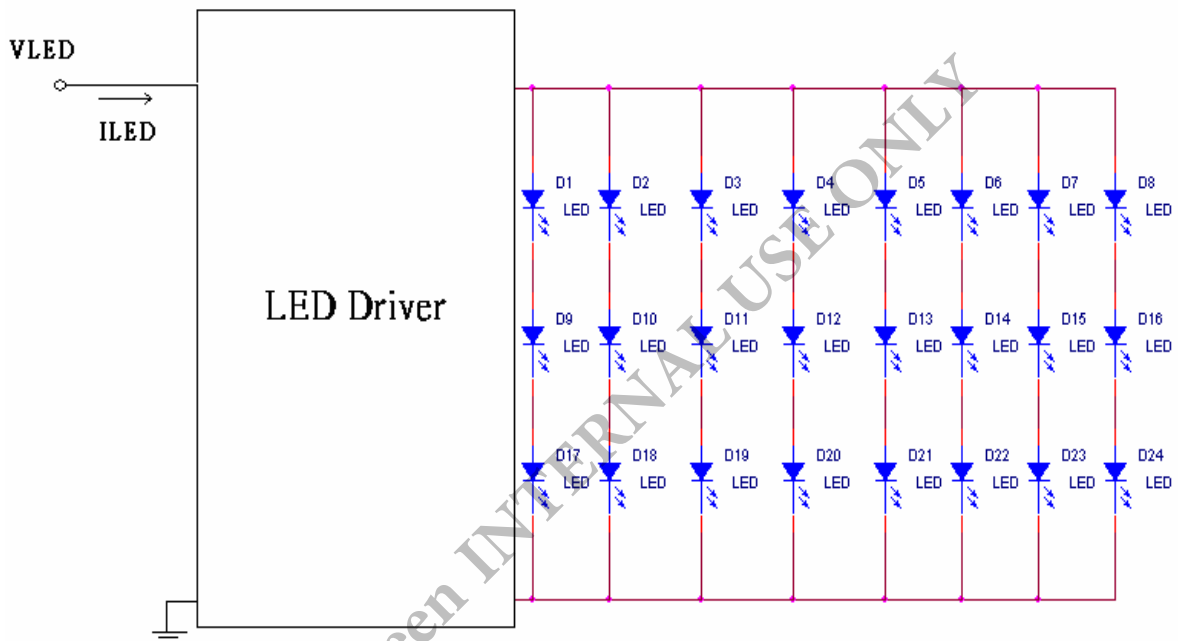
VLED

ILED

LED Driver

D1 LED
D2 LED
D3 LED
D4 LED
D5 LED
D6 LED
D7 LED
D8 LED
D9 LED
D10 LED
D11 LED
D12 LED
D13 LED
D14 LED
D15 LED
D16 LED
D17 LED
D18 LED
D19 LED
D20 LED
D21 LED
D22 LED
D23 LED
D24 LED

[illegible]een INTERNAL USE ONLY